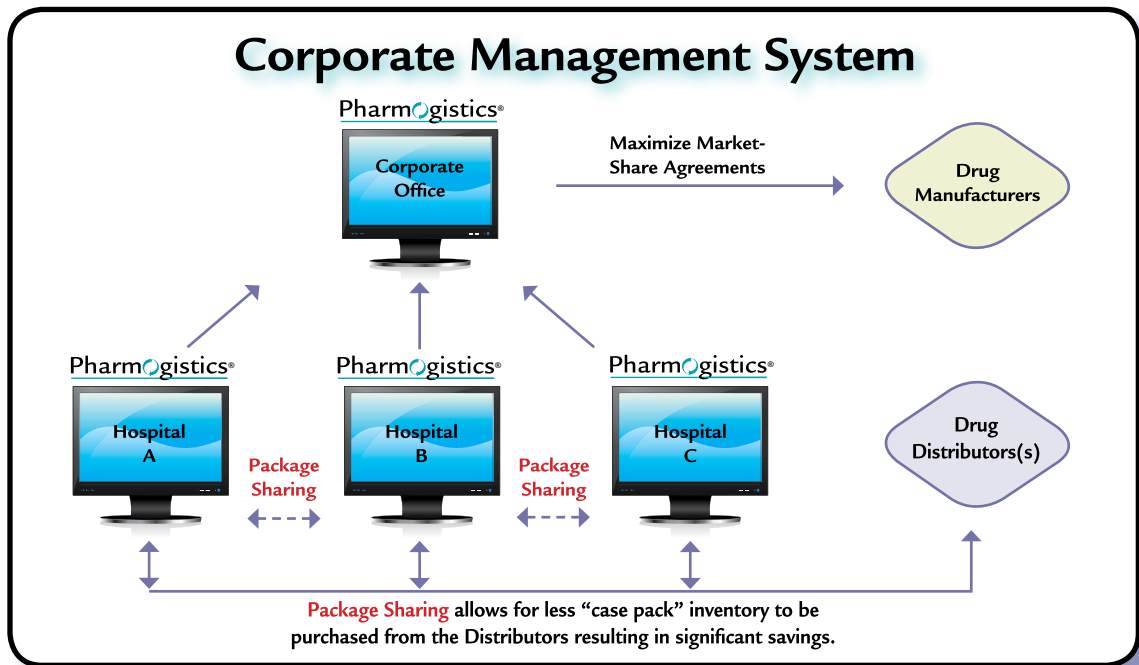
Corporate Management System

Pharmogistics®

Corporate Office

Maximize Market-Share Agreements

Drug Manufacturers

Pharmogistics®

Hospital A

Pharmogistics®

Hospital B

Pharmogistics®

Hospital C

Package Sharing

Package Sharing

Drug Distributors(s)

Package Sharing allows for less "case pack" inventory to be purchased from the Distributors resulting in significant savings.